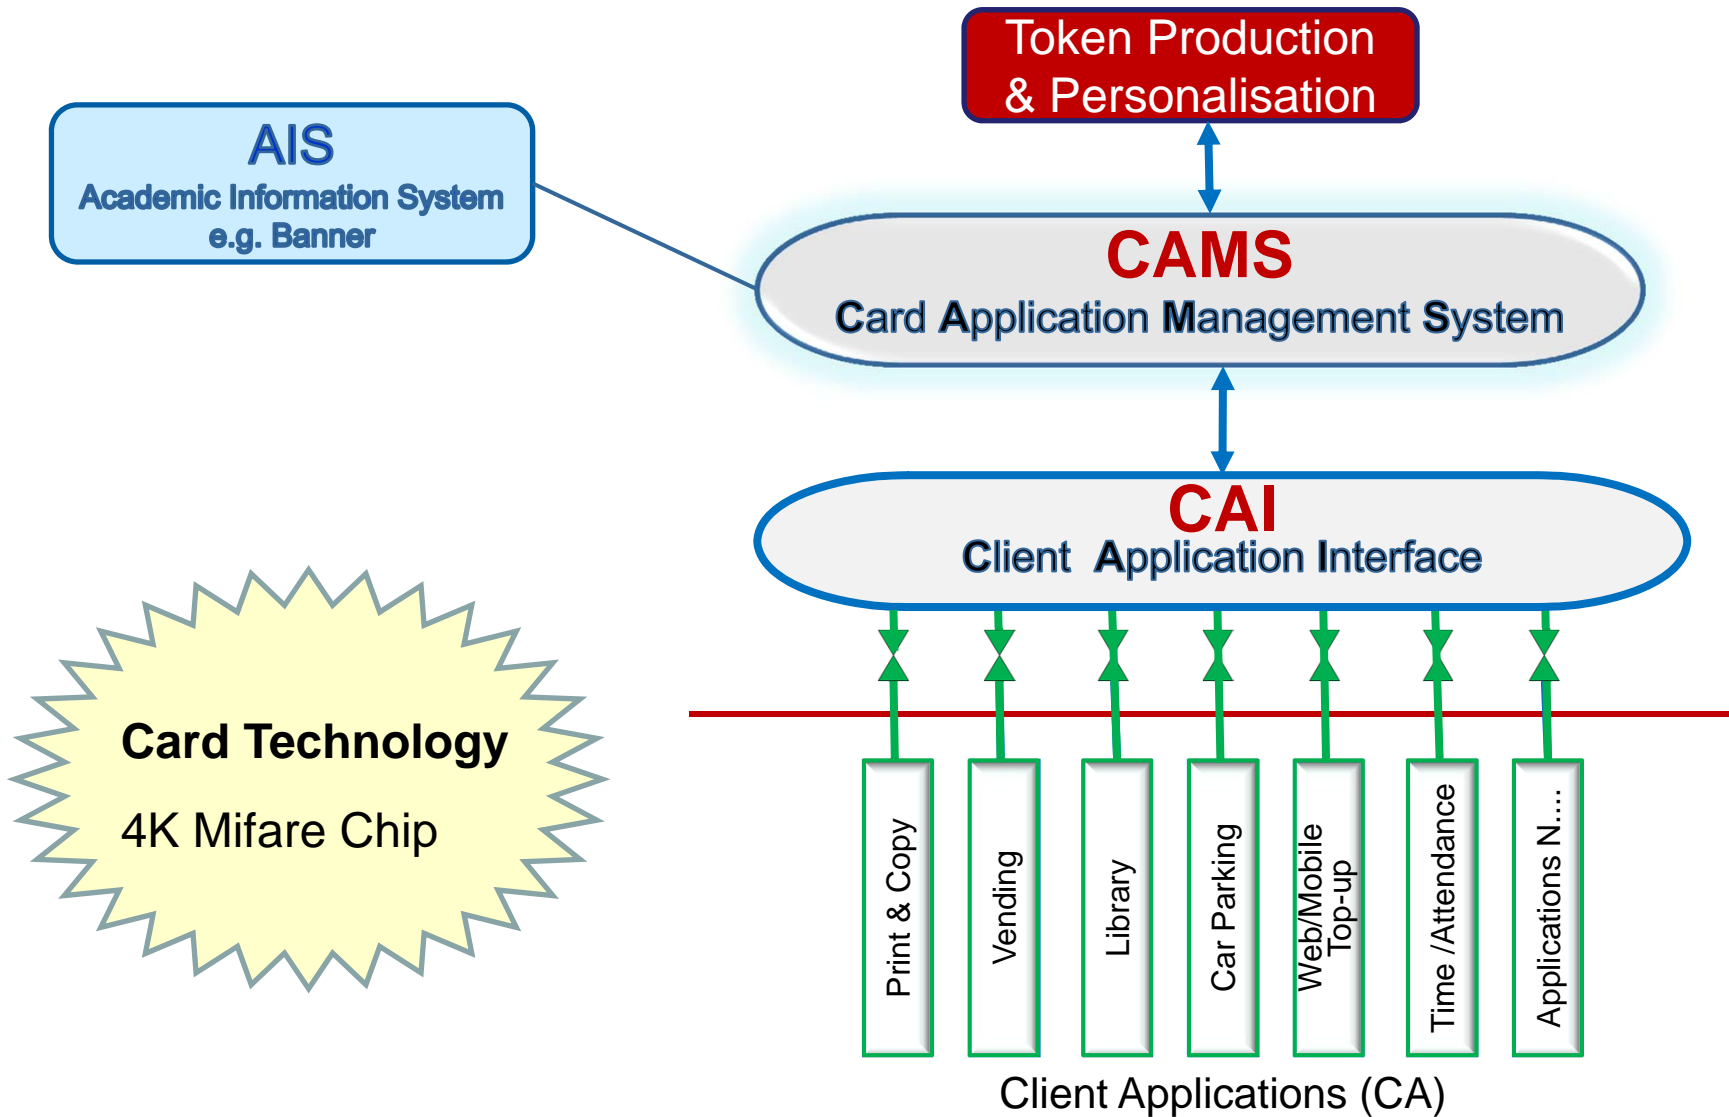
Token Production & Personalisation

AIS
Academic Information System
e.g. Banner

CAMS
Card Application Management System

CAI
Client Application Interface

Card Technology
4K Mifare Chip

Print & Copy

Vending

Library

Car Parking

Web/Mobile Top-up

Time /Attendance

Applications N....

Client Applications (CA)